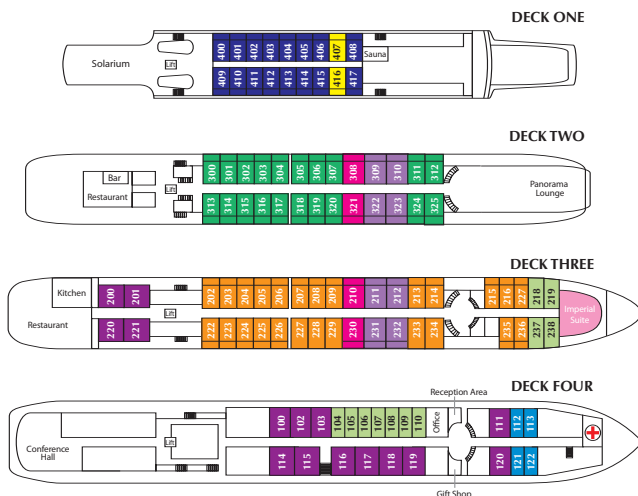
DECK ONE

Solarium

Lift

400 401 402 403 404 405 406 407 408

Sauna

409 410 411 412 413 414 415 416 417

DECK TWO

Bar

Restaurant

Lift

300 301 302 303 304 305 306 307 308 309 310 311 312

Panorama Lounge

313 314 315 316 317 318 319 320 321 322 323 324 325

DECK THREE

Kitchen

200 201

Restaurant

Lift

220 221

202 203 204 205 206 207 208 209 210 211 212 213 214 215 216 217 218 219

Imperial Suite

222 223 224 225 226 227 228 229 230 231 232 233 234 235 236 237 238

DECK FOUR

Reception Area

Conference Hall

Lift

100 102 103 104 105 106 107 108 109 110

Office

111 112 113

114 115 116 117 118 119 120 121 122

Gift Shop